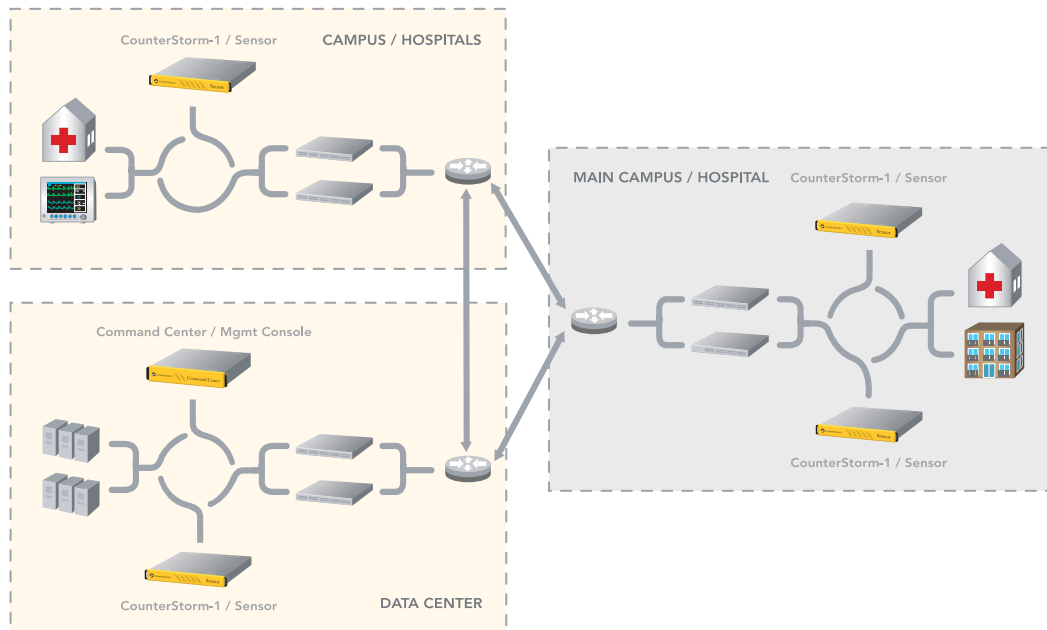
CounterStorm-1 / Sensor

CAMPUS / HOSPITALS

Sensor

MAIN CAMPUS / HOSPITAL

CounterStorm-1 / Sensor

Sensor

Command Center / Mgmt Console

Command Center

Sensor

CounterStorm-1 / Sensor

Sensor

CounterStorm-1 / Sensor

DATA CENTER